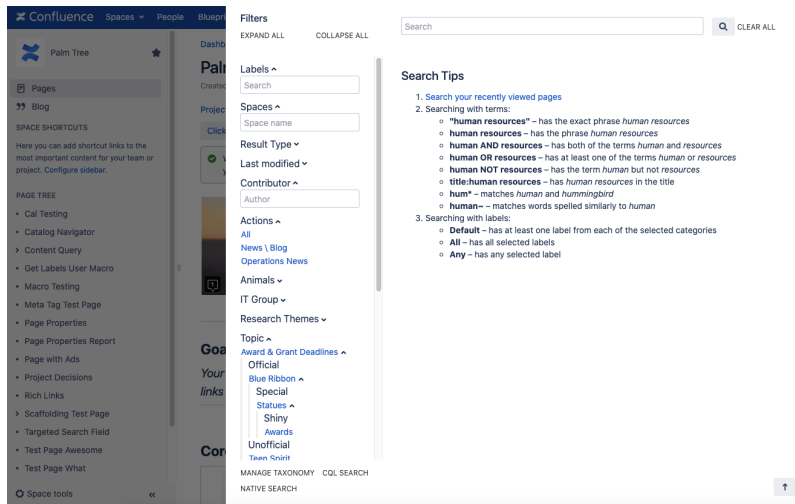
Confluence Spaces People Bluepri

Palm Tree

Pages
Blog
SPACE SHORTCUTS
Here you can add shortcut links to the most important content for your team or project. Configure sidebar.

PAGE TREE
Cal Testing
Catalog Navigator
Content Query
Get Labels User Macro
Macro Testing
Meta Tag Test Page
Page Properties
Page Properties Report
Page with Ads
Project Decisions
Rich Links
Scaffolding Test Page
Targeted Search Field
Test Page Awesome
Test Page What
Space tools

Dashb
Paln
Createc
Project
Click
Goa
Your
links
Cor

Filters
EXPAND ALL COLLAPSE ALL

Labels
Search
Spaces
Space name
Result Type
Last modified
Contributor
Author
Actions
All
News \ Blog
Operations News
Animals
IT Group
Research Themes
Topic
Award & Grant Deadlines
Official
Blue Ribbon
Special
Statues
Shiny
Awards
Unofficial
Teen Spirit

MANAGE TAXONOMY CQL SEARCH
NATIVE SEARCH

Search
CLEAR ALL

Search Tips

1. Search your recently viewed pages
2. Searching with terms:
◦ **"human resources"** – has the exact phrase *human resources*
◦ **human resources** – has the phrase *human resources*
◦ **human AND resources** – has both of the terms *human* and *resources*
◦ **human OR resources** – has at least one of the terms *human* or *resources*
◦ **human NOT resources** – has the term *human* but not *resources*
◦ **title:human resources** – has *human resources* in the title
◦ **hum*** – matches *human* and *hummingbird*
◦ **human~** – matches words spelled similarly to *human*
3. Searching with labels:
◦ **Default** – has at least one label from each of the selected categories
◦ **All** – has all selected labels
◦ **Any** – has any selected label